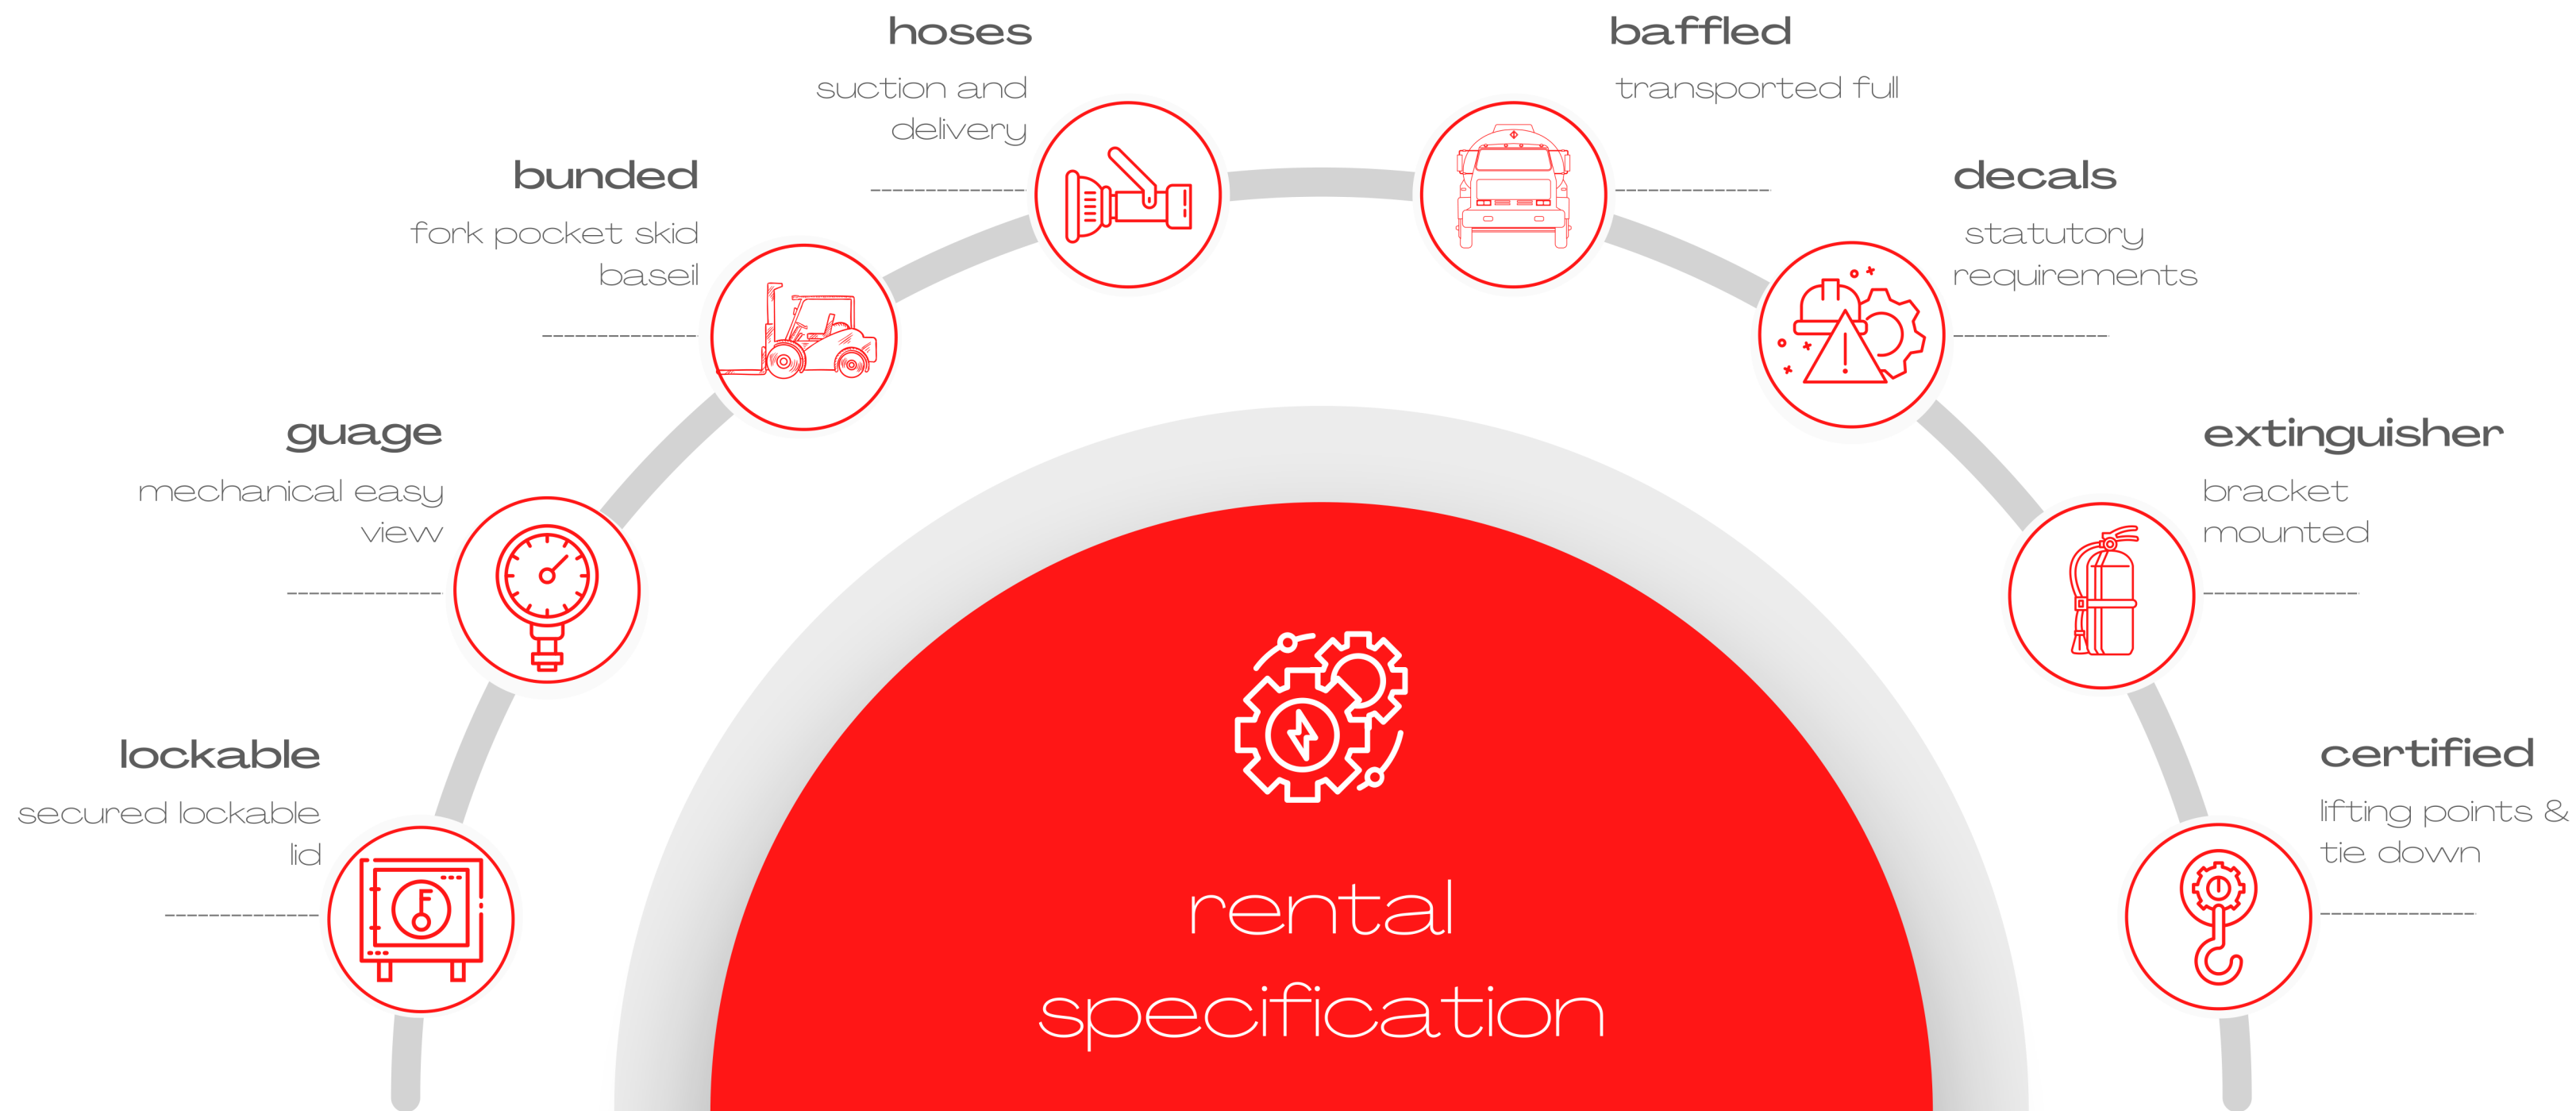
hoses
suction and delivery

baffled
transported full

bunded
fork pocket skid baseil

decals
statutory requirements

guage
mechanical easy view

extinguisher
bracket mounted

lockable
secured lockable lid

certified
lifting points & tie down

rental
specification